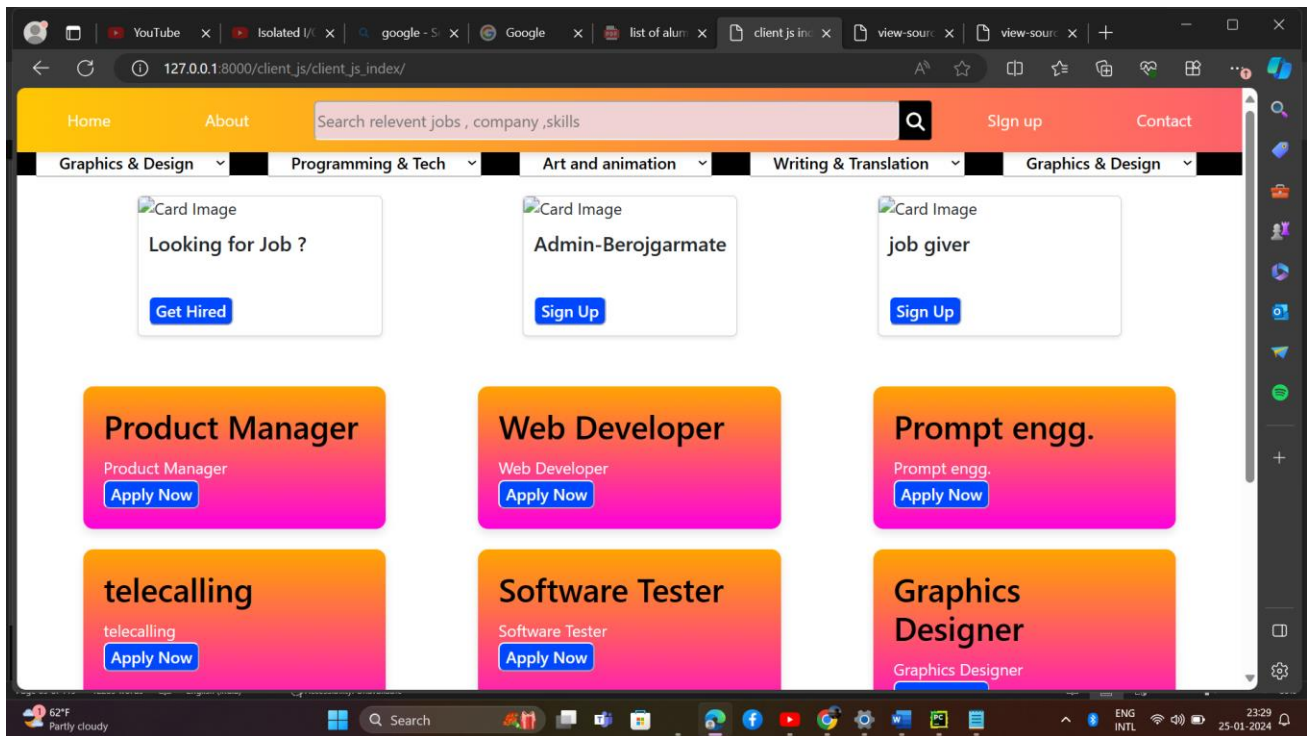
YouTube
Isolated I/C
google - S
Google
list of alum
client js in
view-sourc
view-sourc

127.0.0.1:8000/client_js/client_js_index/

Home
About
Search relevent jobs , company ,skills
SIgn up
Contact

Graphics & Design
Programming & Tech
Art and animation
Writing & Translation
Graphics & Design

Card Image
Looking for Job ?
Get Hired

Card Image
Admin-Berojgarmate
Sign Up

Card Image
job giver
Sign Up

Product Manager
Product Manager
Apply Now

Web Developer
Web Developer
Apply Now

Prompt engg.
Prompt engg.
Apply Now

telecalling
telecalling
Apply Now

Software Tester
Software Tester
Apply Now

Graphics Designer
Graphics Designer

62°F
Partly cloudy
Search
ENG
INTL
23:29
25-01-2024